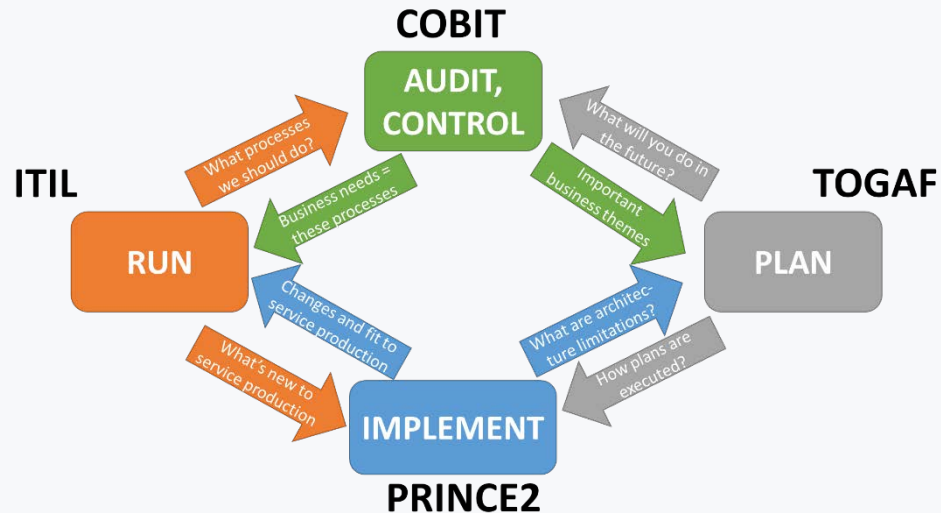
COBIT

AUDIT, CONTROL

ITIL

TOGAF

What processes we should do?

What will you do in the future?

Business needs = these processes

Important business themes

RUN

PLAN

Changes and fit to service production

What are architecture limitations?

What's new to service production

How plans are executed?

IMPLEMENT

PRINCE2